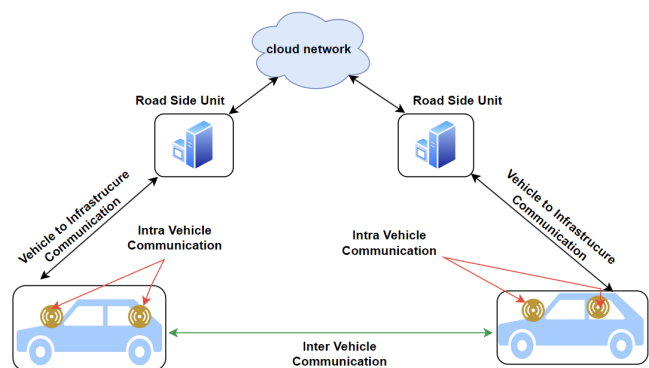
cloud network

Road Side Unit

Road Side Unit

Vehicle to Infrastrucure Communication

Vehicle to Infrastrucure Communication

Intra Vehicle Communication

Intra Vehicle Communication

Inter Vehicle Communication